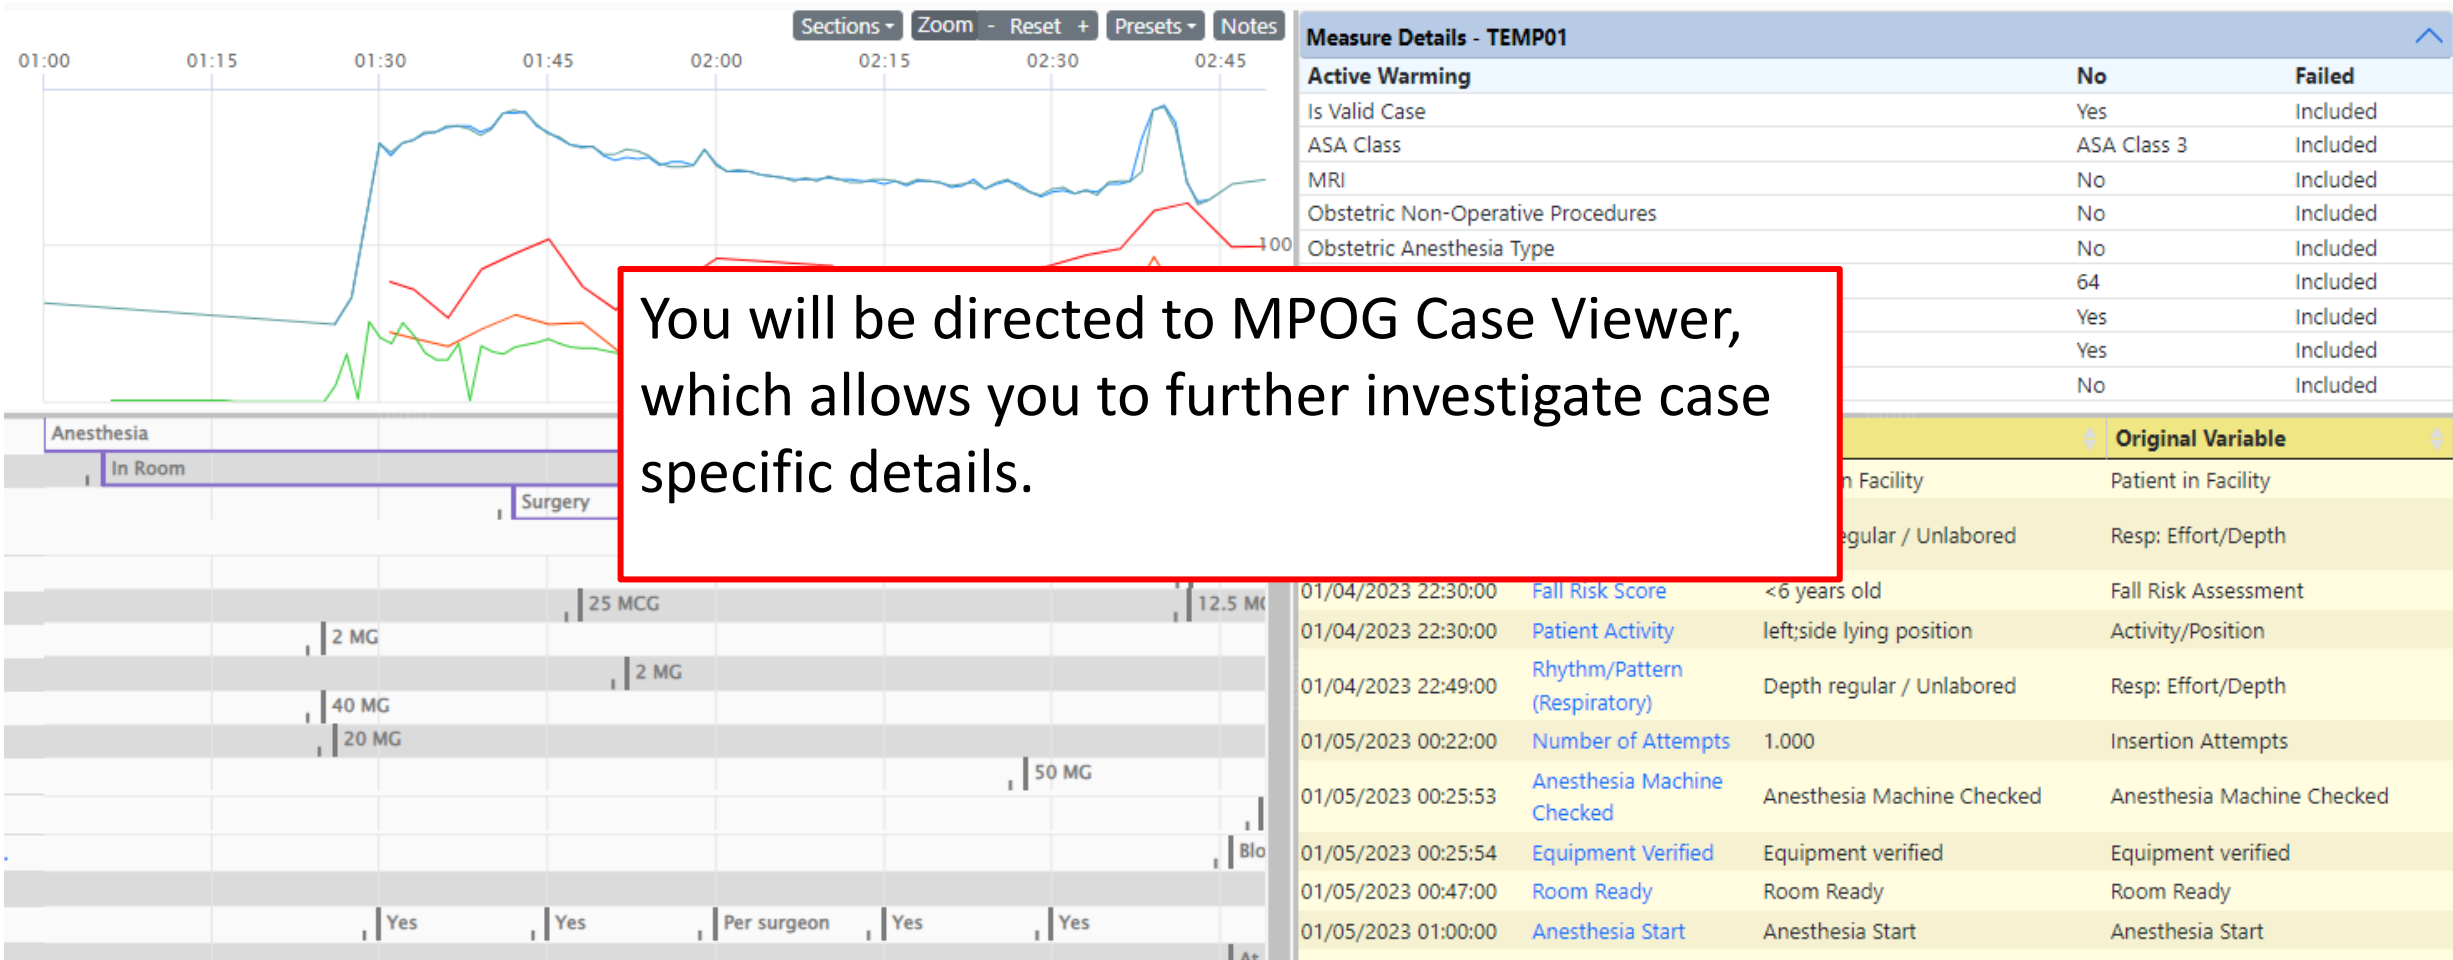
Sections Zoom - Reset + Presets Notes

01:00 01:15 01:30 01:45 02:00 02:15 02:30 02:45

100

Anesthesia
In Room
Surgery

25 MCG
12.5 MC
2 MG
2 MG
40 MG
20 MG
50 MG
Blo
Yes Yes Per surgeon Yes Yes

Measure Details - TEMP01

| Active Warming | No | Failed |
|---|---|---|
| Is Valid Case | Yes | Included |
| ASA Class | ASA Class 3 | Included |
| MRI | No | Included |
| Obstetric Non-Operative Procedures | No | Included |
| Obstetric Anesthesia Type | No | Included |
| | 64 | Included |
| | Yes | Included |
| | Yes | Included |
| | No | Included |

You will be directed to MPOG Case Viewer, which allows you to further investigate case specific details.

| | | | Original Variable |
|---|---|---|---|
| | | n Facility | Patient in Facility |
| | | egular / Unlabored | Resp: Effort/Depth |
| 01/04/2023 22:30:00 | Fall Risk Score | <6 years old | Fall Risk Assessment |
| 01/04/2023 22:30:00 | Patient Activity | left;side lying position | Activity/Position |
| 01/04/2023 22:49:00 | Rhythm/Pattern (Respiratory) | Depth regular / Unlabored | Resp: Effort/Depth |
| 01/05/2023 00:22:00 | Number of Attempts | 1.000 | Insertion Attempts |
| 01/05/2023 00:25:53 | Anesthesia Machine Checked | Anesthesia Machine Checked | Anesthesia Machine Checked |
| 01/05/2023 00:25:54 | Equipment Verified | Equipment verified | Equipment verified |
| 01/05/2023 00:47:00 | Room Ready | Room Ready | Room Ready |
| 01/05/2023 01:00:00 | Anesthesia Start | Anesthesia Start | Anesthesia Start |